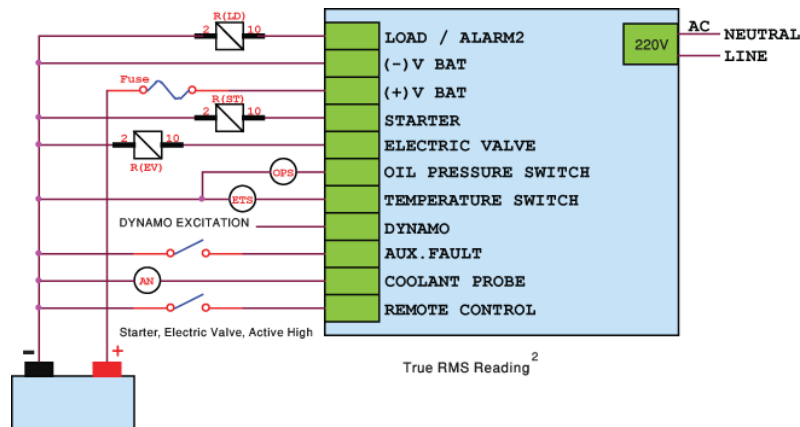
R(LD)
2
10
LOAD / ALARM2
(-)V BAT
Fuse
R(ST)
(+)V BAT
STARTER
2
10
R(EV)
ELECTRIC VALVE
OPS
OIL PRESSURE SWITCH
ETS
TEMPERATURE SWITCH
DYNAMO EXCITATION
DYNAMO
AUX.FAULT
AN
COOLANT PROBE
REMOTE CONTROL
Starter, Electric Valve, Active High
-
+
220V
AC
NEUTRAL
LINE
True RMS Reading$^2$